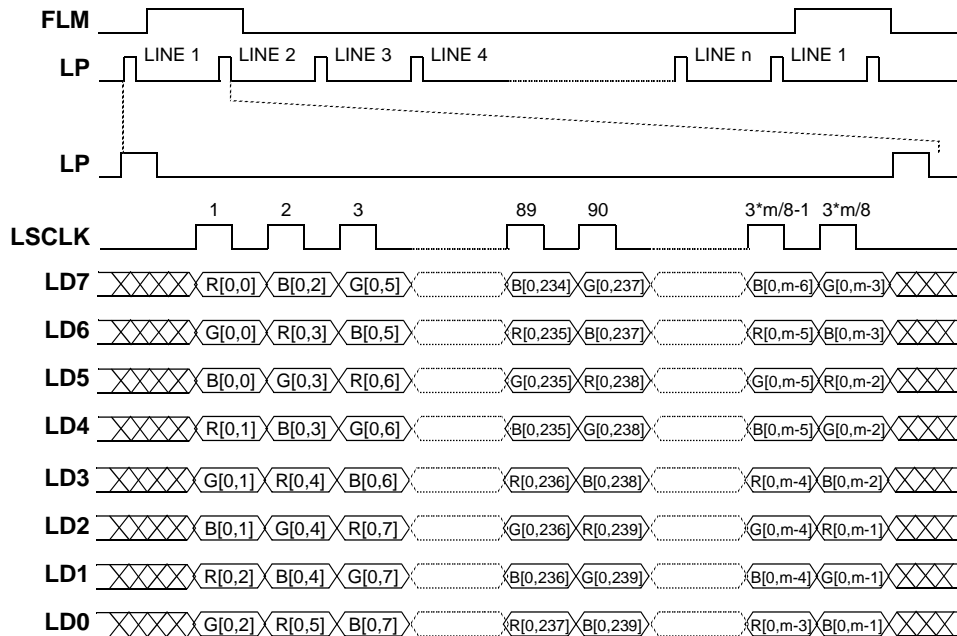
FLM

LP LINE 1 LINE 2 LINE 3 LINE 4 LINE n LINE 1

LP

1 2 3 89 90 3*m/8-1 3*m/8

LSCLK

LD7 R[0,0] B[0,2] G[0,5] B[0,234] G[0,237] B[0,m-6] G[0,m-3]

LD6 G[0,0] R[0,3] B[0,5] R[0,235] B[0,237] R[0,m-5] B[0,m-3]

LD5 B[0,0] G[0,3] R[0,6] G[0,235] R[0,238] G[0,m-5] R[0,m-2]

LD4 R[0,1] B[0,3] G[0,6] B[0,235] G[0,238] B[0,m-5] G[0,m-2]

LD3 G[0,1] R[0,4] B[0,6] R[0,236] B[0,238] R[0,m-4] B[0,m-2]

LD2 B[0,1] G[0,4] R[0,7] G[0,236] R[0,239] G[0,m-4] R[0,m-1]

LD1 R[0,2] B[0,4] G[0,7] B[0,236] G[0,239] B[0,m-4] G[0,m-1]

LD0 G[0,2] R[0,5] B[0,7] R[0,237] B[0,239] R[0,m-3] B[0,m-1]